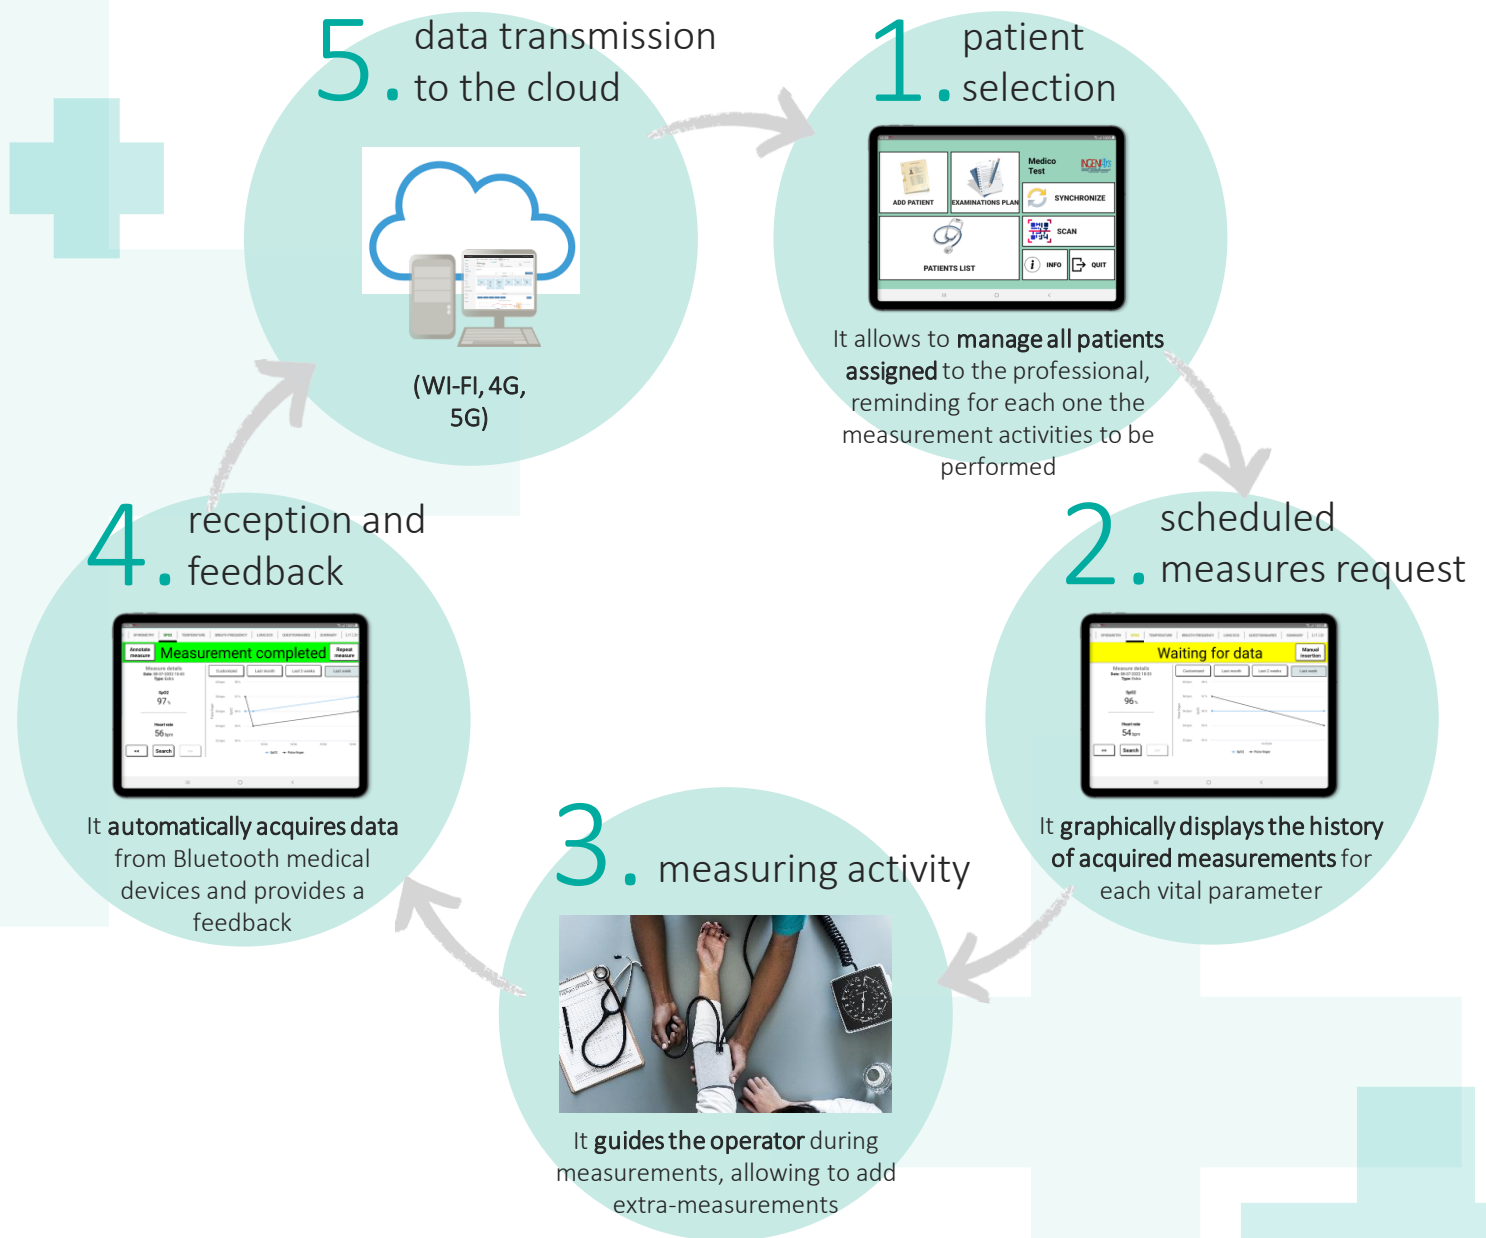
5. data transmission to the cloud

(WI-FI, 4G, 5G)

1. patient selection

ADD PATIENT
EXAMINATIONS PLAN
Medico Test
SYNCHRONIZE
PATIENTS LIST
SCAN
INFO
QUIT

It allows to manage all patients assigned to the professional, reminding for each one the measurement activities to be performed

2. scheduled measures request

Waiting for data

It graphically displays the history of acquired measurements for each vital parameter

3. measuring activity

It guides the operator during measurements, allowing to add extra-measurements

4. reception and feedback

Measurement completed

It automatically acquires data from Bluetooth medical devices and provides a feedback